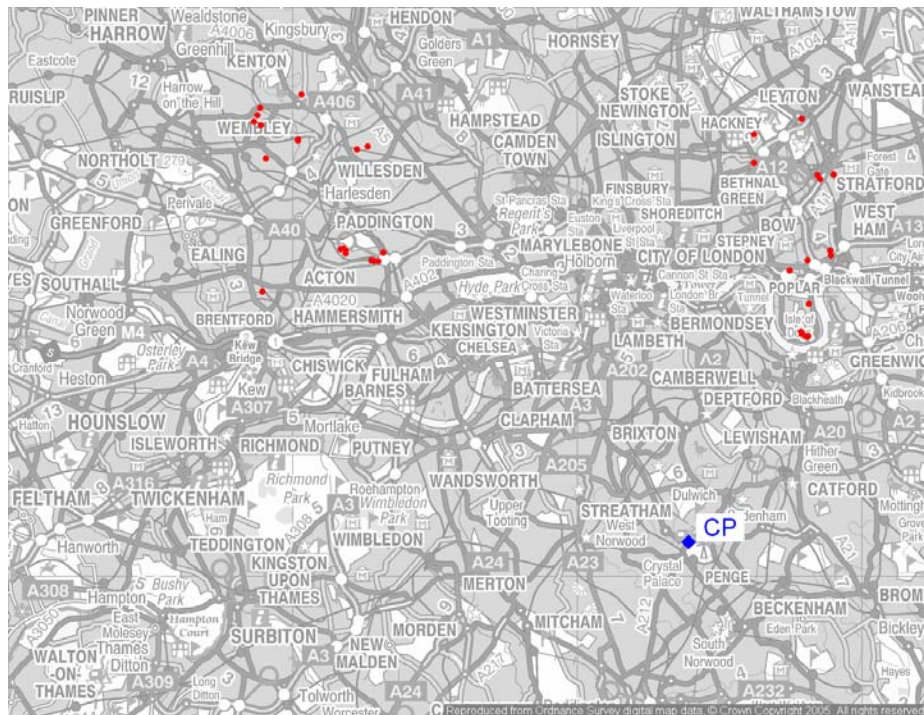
PINNER HARROW Wealdstone A4006 Kingsbury HENDON Golders Green A1 HORNSEY WALTHAMSTOW A104
Eastcote Greenhill KENTON Harrow on the Hill A406 A41 HAMPSTEAD STOKE NEWINGTON LEYTON WANSTEAD
RUISLIP 12 WEMBLEY A5 CAMDEN TOWN ISLINGTON HACKNEY
NORTHOLT 279 5 WILLESDEN Harlesden FINSBURY BETHNAL GREEN A12 Forest Gate STRATFORD
Perivale GREENFORD PADDINGTON St Pancras Sta King's Cross Sta SHOREDITCH BOW WEST HAM
EALING A40 3 Regent's Park Euston Sta MARYLEBONE Liverpool St Sta STEPNEY
SOUTHALL ACTON A402 Paddington Sta Holborn CITY OF LONDON Blackwall Tunnel
Norwood Green M4 A4020 Hyde Park Charing Cross Sta Cannon St Sta Tower London Br Waterloo Sta POPLAR
BRENTFORD HAMMERSMITH KENSINGTON WESTMINSTER Victoria Sta BERMONDSEY Tunnel Isle of Dogs
Cranford Osterley Park A4 Kew Bridge CHELSEA LAMBETH A206 GREENWICH
Heston CHISWICK FULHAM 6 A2 CAMBERWELL
Kew BARNES BATTERSEA A202 DEPTFORD Blackheath
13 HOUNSLOW A307 5 Mortlake CLAPHAM Kidbrook
Hatton ISLEWORTH RICHMOND PUTNEY BRIXTON LEWISHAM A20
A205 Hither Green
Richmond Park WANDSWORTH 3 6
FELTHAM A316 TWICKENHAM Roehampton A3 Wimbledon Park Upper Tooting Dulwich CATFORD
Ham STREATHAM West Norwood CP Sydenham Mottingham
Hanworth TEDDINGTON A308 WIMBLEDON Grove Park
KINGSTON UPON THAMES A24 A23 Crystal Palace PENGE A21
A308 Hampton Bushy Park MERTON A212
East Molesey Hampton Court SURBITON MORDEN MITCHAM BECKENHAM BROMLEY
WALTON ON THAMES Thames Ditton NEW MALDEN South Norwood Eden Park Bickley
A309 Long Ditton A3 A24 Tolworth Worcester A232 Hayes
© Reproduced from Ordnance Survey digital map data © Crown Copyright 2005. All rights reserved